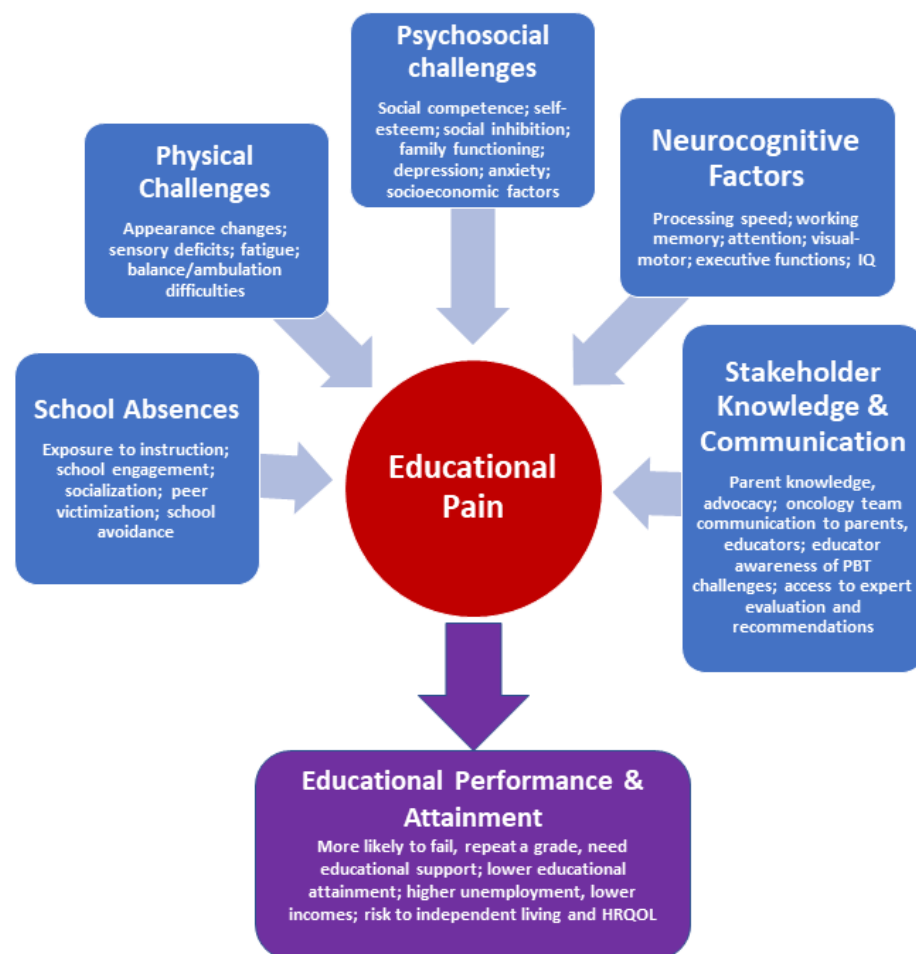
Psychosocial challenges

Social competence; self-esteem; social inhibition; family functioning; depression; anxiety; socioeconomic factors

Physical Challenges

Appearance changes; sensory deficits; fatigue; balance/ambulation difficulties

Neurocognitive Factors

Processing speed; working memory; attention; visual-motor; executive functions; IQ

School Absences

Exposure to instruction; school engagement; socialization; peer victimization; school avoidance

Educational Pain

Stakeholder Knowledge & Communication

Parent knowledge, advocacy; oncology team communication to parents, educators; educator awareness of PBT challenges; access to expert evaluation and recommendations

Educational Performance & Attainment

More likely to fail, repeat a grade, need educational support; lower educational attainment; higher unemployment, lower incomes; risk to independent living and HRQOL